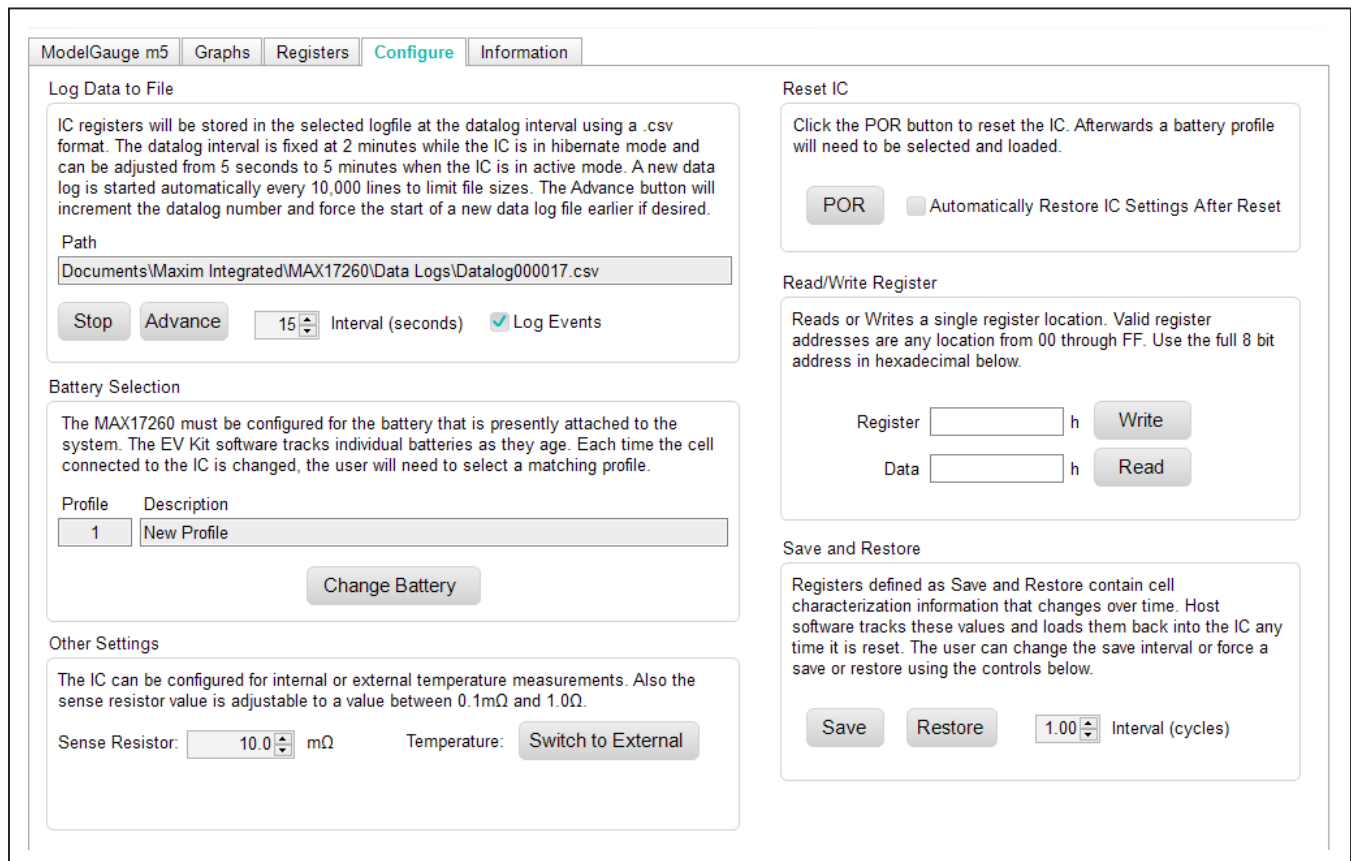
ModelGauge m5 | Graphs | Registers | Configure | Information

Log Data to File

IC registers will be stored in the selected logfile at the datalog interval using a .csv format. The datalog interval is fixed at 2 minutes while the IC is in hibernate mode and can be adjusted from 5 seconds to 5 minutes when the IC is in active mode. A new data log is started automatically every 10,000 lines to limit file sizes. The Advance button will increment the datalog number and force the start of a new data log file earlier if desired.

Path

Documents\Maxim Integrated\MAX17260\Data Logs\Datalog000017.csv

Stop Advance 15 Interval (seconds) Log Events

Battery Selection

The MAX17260 must be configured for the battery that is presently attached to the system. The EV Kit software tracks individual batteries as they age. Each time the cell connected to the IC is changed, the user will need to select a matching profile.

Profile Description

1 New Profile

Change Battery

Other Settings

The IC can be configured for internal or external temperature measurements. Also the sense resistor value is adjustable to a value between 0.1mΩ and 1.0Ω.

Sense Resistor: 10.0 mΩ Temperature: Switch to External

Reset IC

Click the POR button to reset the IC. Afterwards a battery profile will need to be selected and loaded.

POR Automatically Restore IC Settings After Reset

Read/Write Register

Reads or Writes a single register location. Valid register addresses are any location from 00 through FF. Use the full 8 bit address in hexadecimal below.

Register h Write

Data h Read

Save and Restore

Registers defined as Save and Restore contain cell characterization information that changes over time. Host software tracks these values and loads them back into the IC any time it is reset. The user can change the save interval or force a save or restore using the controls below.

Save Restore 1.00 Interval (cycles)